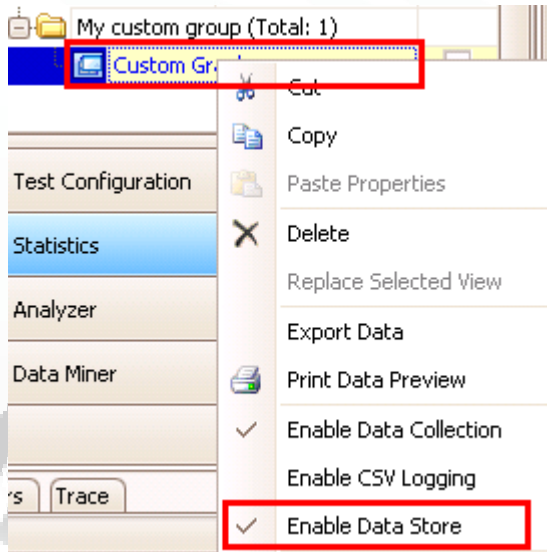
My custom group (Total: 1)
Custom Gr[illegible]

Test Configuration
Statistics
Analyzer
Data Miner

rs Trace

Cut
Copy
Paste Properties
Delete
Replace Selected View
Export Data
Print Data Preview
Enable Data Collection
Enable CSV Logging
Enable Data Store